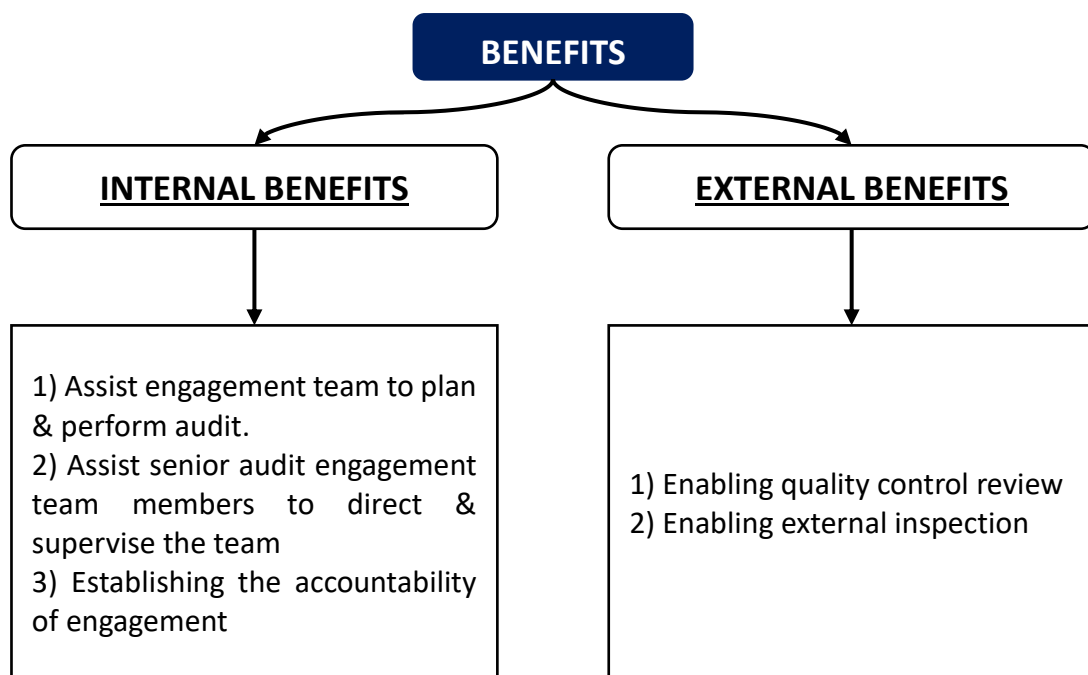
BENEFITS

INTERNAL BENEFITS

EXTERNAL BENEFITS

1) Assist engagement team to plan & perform audit.
2) Assist senior audit engagement team members to direct & supervise the team
3) Establishing the accountability of engagement

1) Enabling quality control review
2) Enabling external inspection